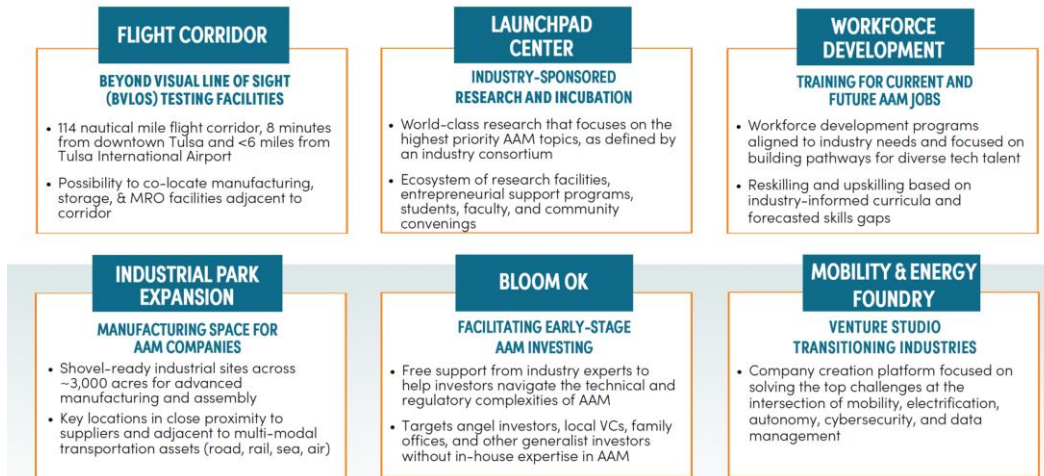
FLIGHT CORRIDOR

BEYOND VISUAL LINE OF SIGHT (BVLOS) TESTING FACILITIES

• 114 nautical mile flight corridor, 8 minutes from downtown Tulsa and <6 miles from Tulsa International Airport

• Possibility to co-locate manufacturing, storage, & MRO facilities adjacent to corridor

LAUNCHPAD CENTER

INDUSTRY-SPONSORED RESEARCH AND INCUBATION

• World-class research that focuses on the highest priority AAM topics, as defined by an industry consortium

• Ecosystem of research facilities, entrepreneurial support programs, students, faculty, and community convenings

WORKFORCE DEVELOPMENT

TRAINING FOR CURRENT AND FUTURE AAM JOBS

• Workforce development programs aligned to industry needs and focused on building pathways for diverse tech talent

• Reskilling and upskilling based on industry-informed curricula and forecasted skills gaps

INDUSTRIAL PARK EXPANSION

MANUFACTURING SPACE FOR AAM COMPANIES

• Shovel-ready industrial sites across ~3,000 acres for advanced manufacturing and assembly

• Key locations in close proximity to suppliers and adjacent to multi-modal transportation assets (road, rail, sea, air)

BLOOM OK

FACILITATING EARLY-STAGE AAM INVESTING

• Free support from industry experts to help investors navigate the technical and regulatory complexities of AAM

• Targets angel investors, local VCs, family offices, and other generalist investors without in-house expertise in AAM

MOBILITY & ENERGY FOUNDRY

VENTURE STUDIO TRANSITIONING INDUSTRIES

• Company creation platform focused on solving the top challenges at the intersection of mobility, electrification, autonomy, cybersecurity, and data management